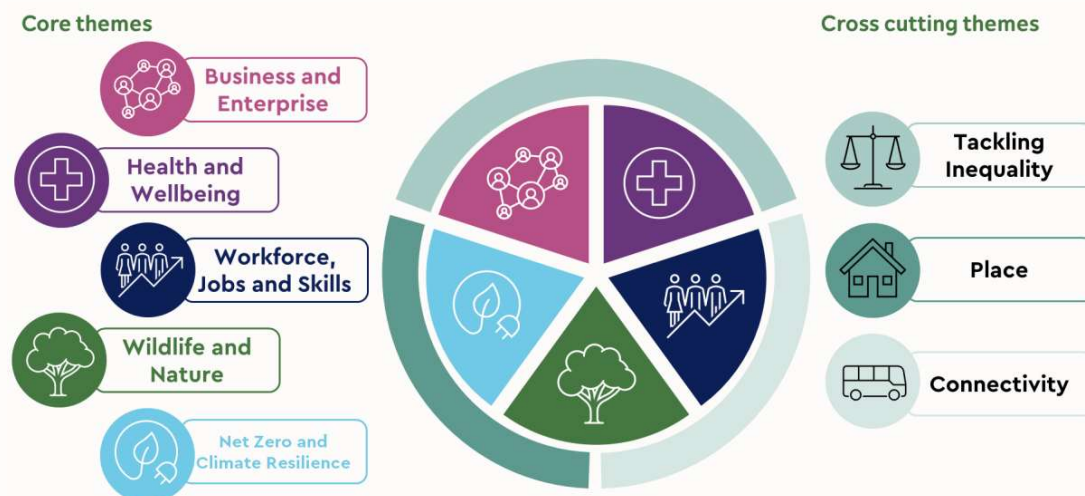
Core themes

Business and Enterprise

Health and Wellbeing

Workforce, Jobs and Skills

Wildlife and Nature

Net Zero and Climate Resilience

Cross cutting themes

Tackling Inequality

Place

Connectivity